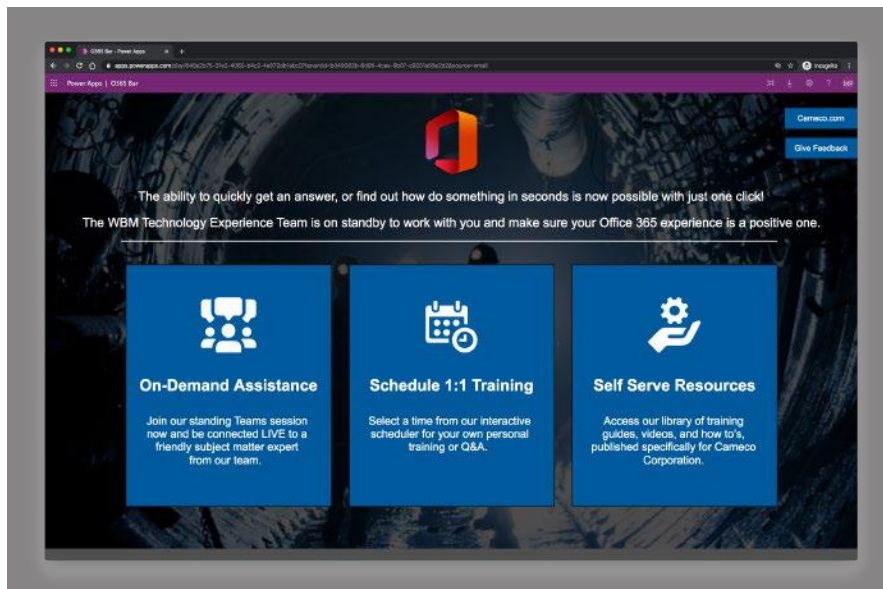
O365 Bar - Power Apps

apps.powerapps.com/play/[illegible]

Incognito

Power Apps | O365 Bar

Cameco.com

Give Feedback

The ability to quickly get an answer, or find out how do something in seconds is now possible with just one click!

The WBM Technology Experience Team is on standby to work with you and make sure your Office 365 experience is a positive one.

On-Demand Assistance

Join our standing Teams session now and be connected LIVE to a friendly subject matter expert from our team.

Schedule 1:1 Training

Select a time from our interactive scheduler for your own personal training or Q&A.

Self Serve Resources

Access our library of training guides, videos, and how to's, published specifically for Cameco Corporation.